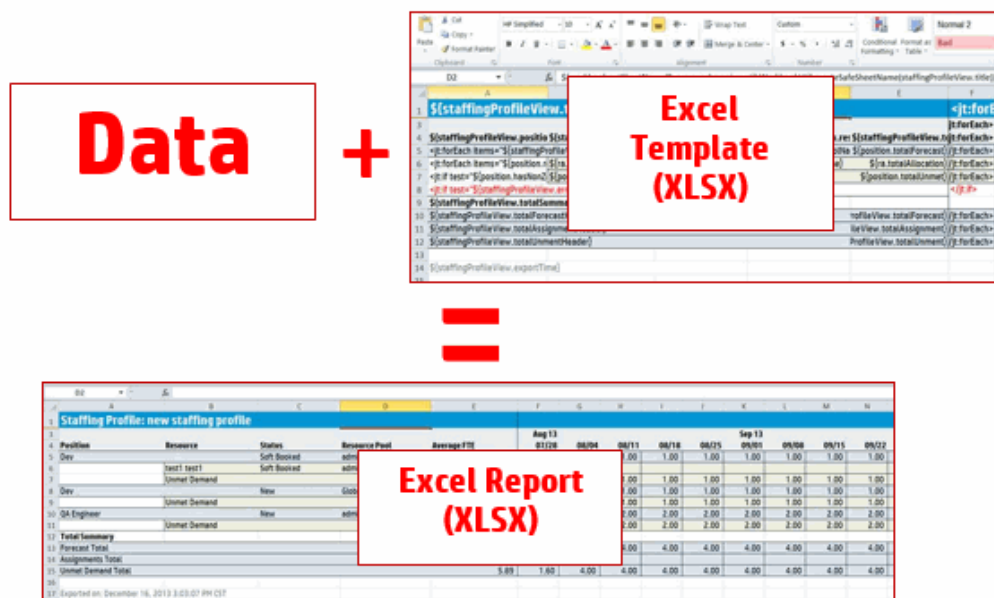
Data

+

Excel Template (XLSX)

=

Excel Report (XLSX)

Cut
Copy
Format Painter
Paste
Clipboard
HP Simplified
10
Font
Wrap Text
Merge & Center
Alignment
Custom
$ % ,
Number
Conditional Formatting
Format as Table
Normal 2
Bad
D2
${staffingProfileView.t
<jt:forE
${staffingProfileView.positio ${s
s.re: ${staffingProfileView.t
<jt:forEach>
<jt:forEach items="${staffingProfileV
<jt:forEach items="${position.r ${ra
${ra.totalAllocation
<jt:if test="${position.hasNon2 ${po
${position.totalUnmet
<jt:if test="${staffingProfileView.ar
</jt:if>
${staffingProfileView.totalSumma
${staffingProfileView.totalForecast
${staffingProfileView.totalAssignment
${staffingProfileView.totalUnmentHeader}
${staffingProfileView.exportTime}

Staffing Profile: new staffing profile
Position | Resource | Status | Resource Pool | Average FTE
Aug 13 | Sep 13
07/28 08/04 08/11 08/18 08/25 09/01 09/08 09/15 09/22
Dev | | Soft Booked | admi
| test1 test1 | Soft Booked | admi
| Unmet Demand
Dev | | New | Glob
| Unmet Demand
QA Engineer | | New | admi
| Unmet Demand
Total Summary
Forecast Total
Assignments Total
Unmet Demand Total 5.89 1.60 4.00 4.00 4.00 4.00 4.00 4.00 4.00
Exported on: December 16, 2013 3:03:07 PM CST